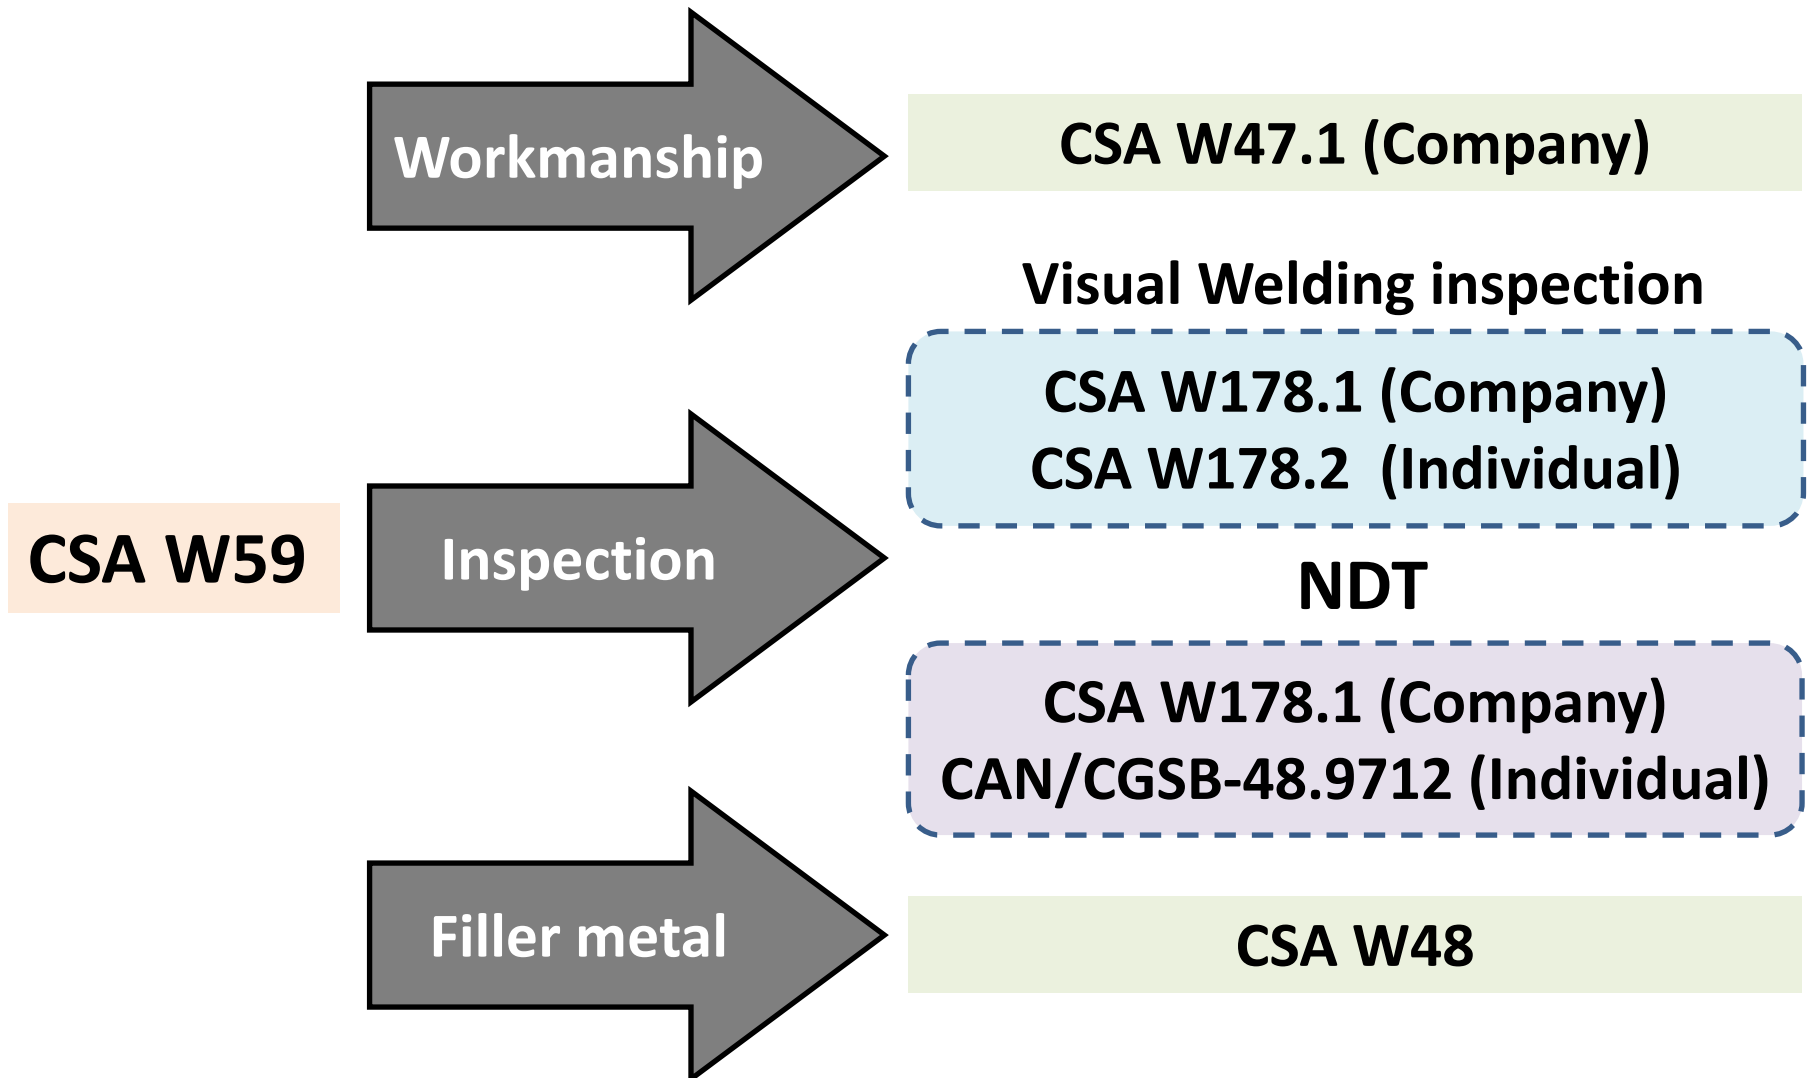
CSA W59

Workmanship

CSA W47.1 (Company)

Visual Welding inspection

CSA W178.1 (Company)
CSA W178.2 (Individual)

Inspection

NDT

CSA W178.1 (Company)
CAN/CGSB-48.9712 (Individual)

Filler metal

CSA W48